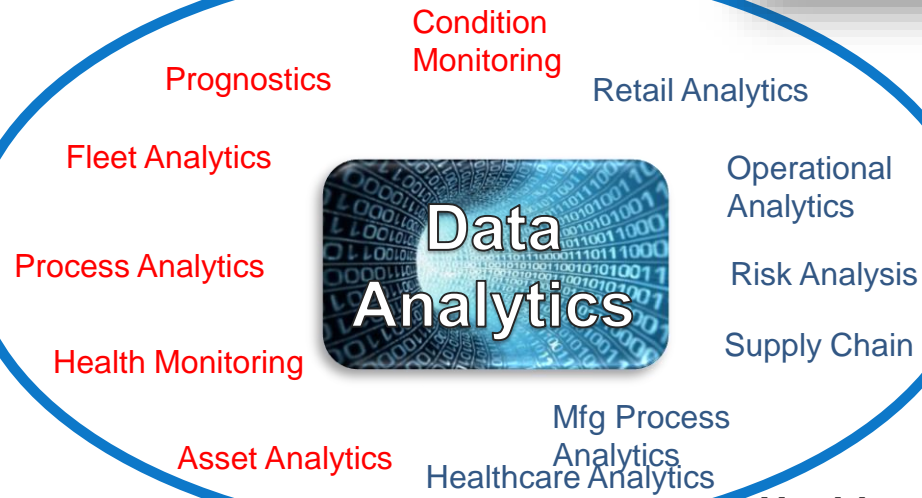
Condition Monitoring

Prognostics

Retail Analytics

Fleet Analytics

Operational Analytics

Data Analytics

Process Analytics

Risk Analysis

Supply Chain

Health Monitoring

Mfg Process Analytics

Asset Analytics

Healthcare Analytics